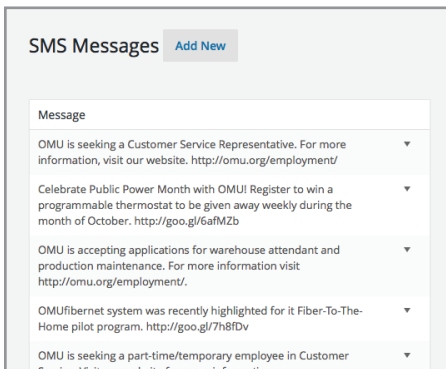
SMS Messages Add New

| Message | |
|---|---|
| OMU is seeking a Customer Service Representative. For more information, visit our website. http://omu.org/employment/ | ▼ |
| Celebrate Public Power Month with OMU! Register to win a programmable thermostat to be given away weekly during the month of October. http://goo.gl/6afMZb | ▼ |
| OMU is accepting applications for warehouse attendant and production maintenance. For more information visit http://omu.org/employment/. | ▼ |
| OMUfibernet system was recently highlighted for it Fiber-To-The-Home pilot program. http://goo.gl/7h8fDv | ▼ |
| OMU is seeking a part-time/temporary employee in Customer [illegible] | ▼ |